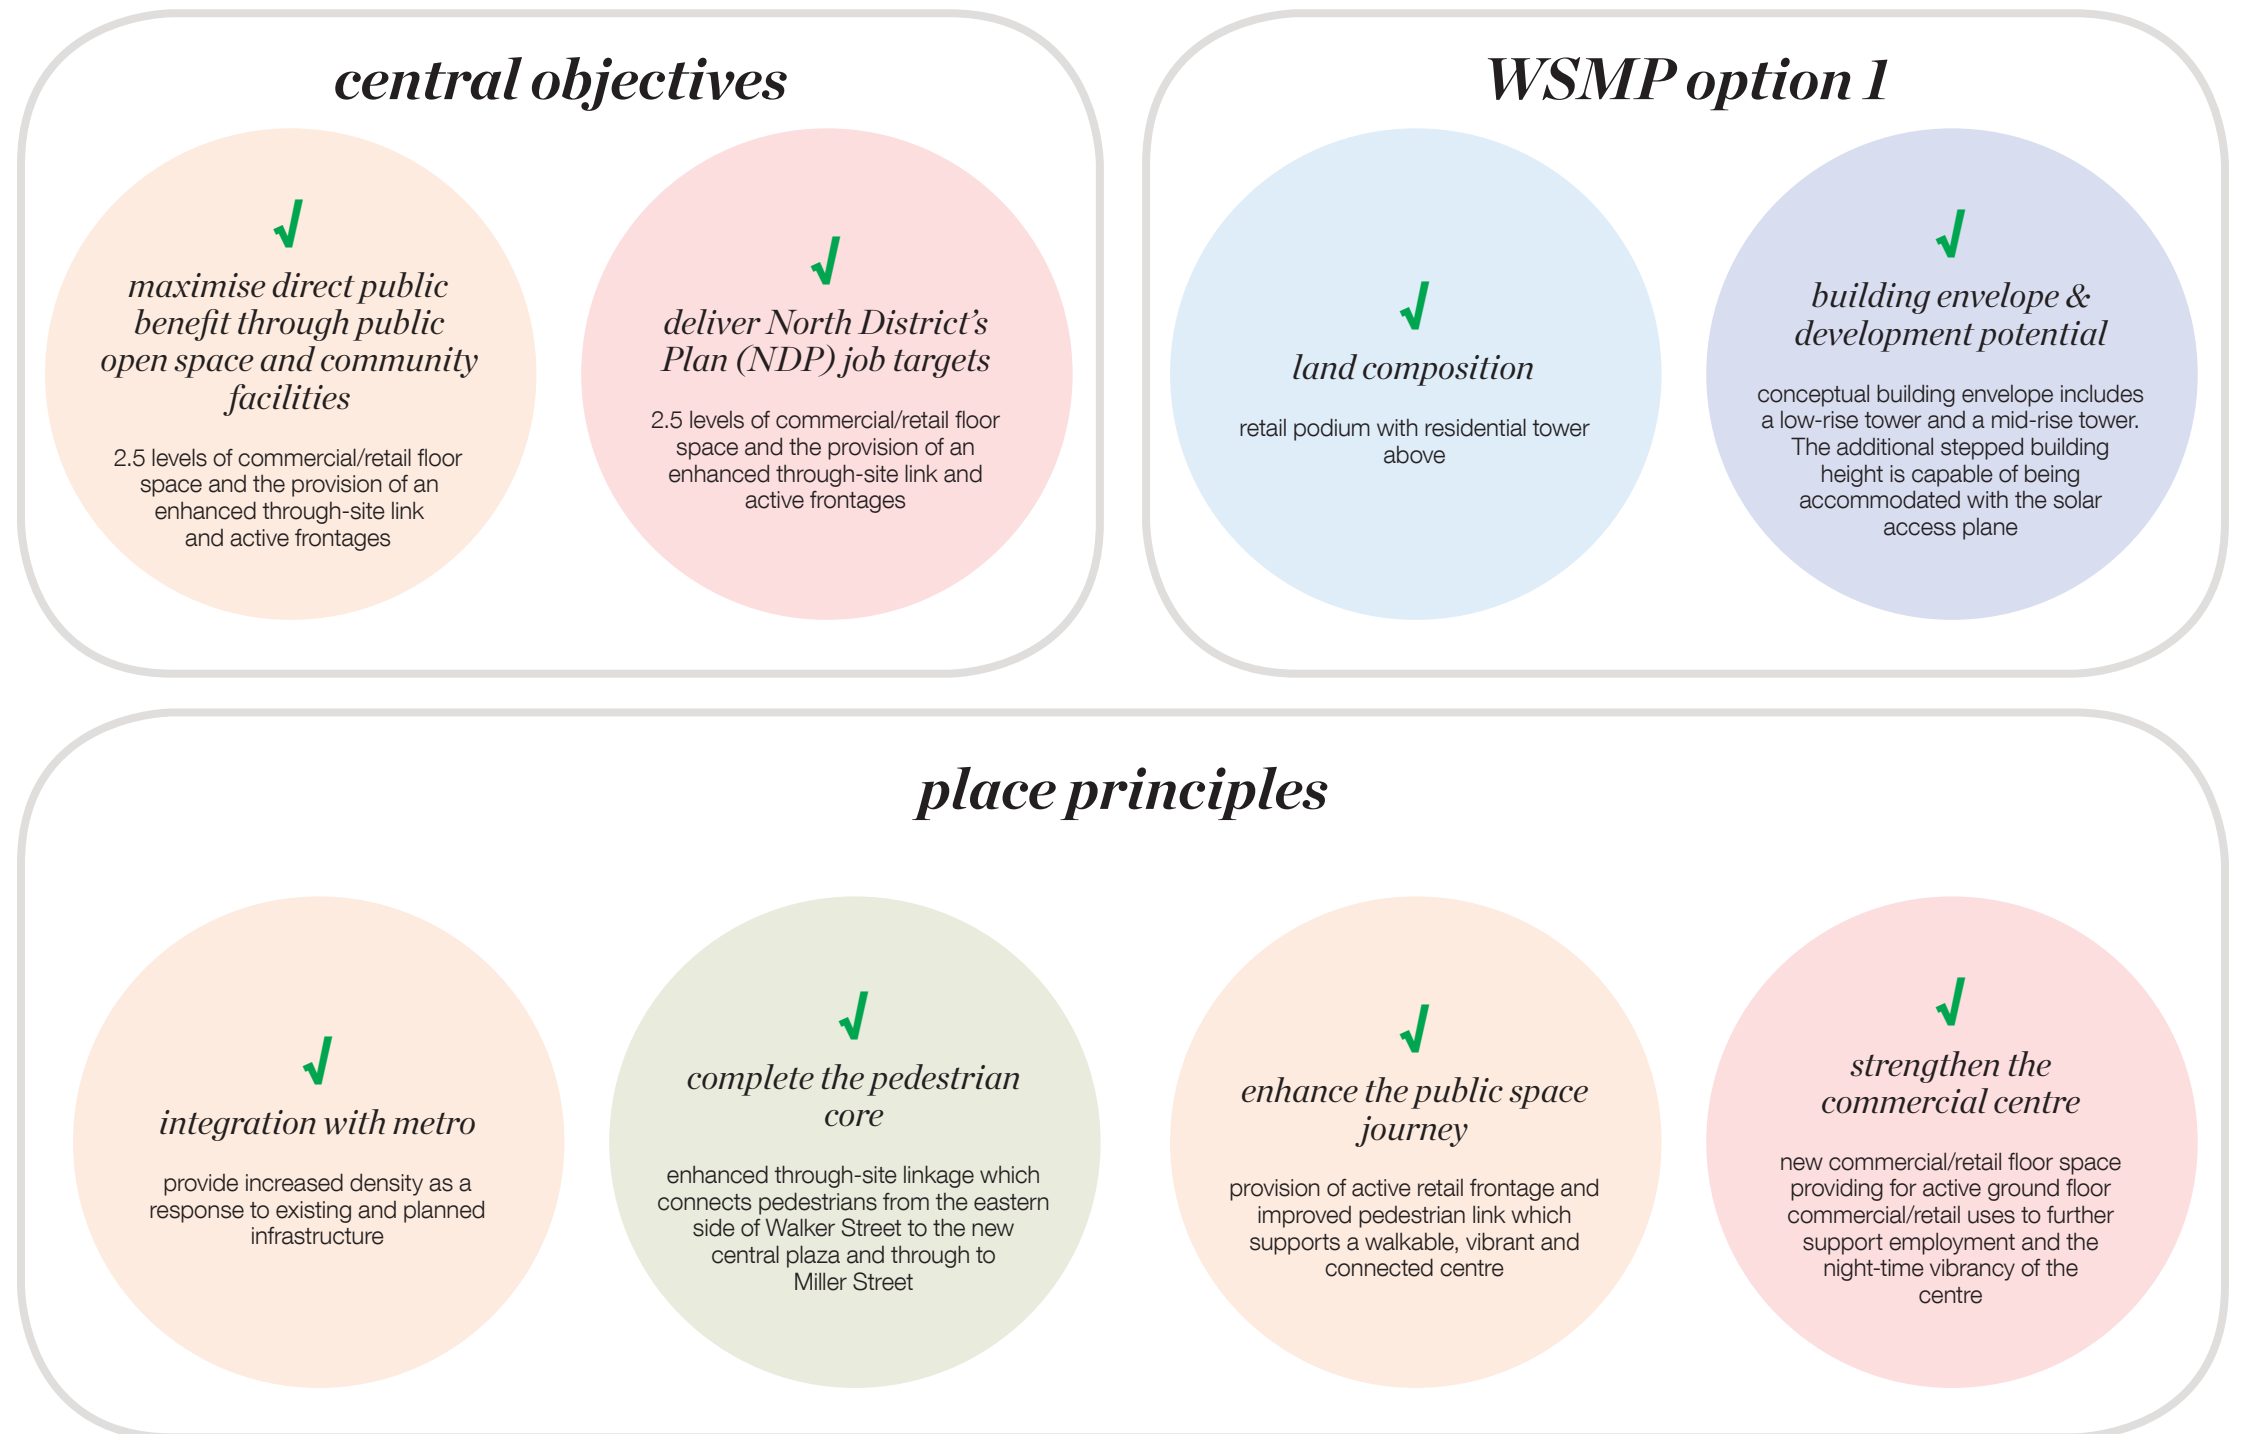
central objectives

√
maximise direct public benefit through public open space and community facilities

2.5 levels of commercial/retail floor space and the provision of an enhanced through-site link and active frontages

√
deliver North District's Plan (NDP) job targets

2.5 levels of commercial/retail floor space and the provision of an enhanced through-site link and active frontages

WSMP option 1

√
land composition

retail podium with residential tower above

√
building envelope & development potential

conceptual building envelope includes a low-rise tower and a mid-rise tower. The additional stepped building height is capable of being accommodated with the solar access plane

place principles

√
integration with metro

provide increased density as a response to existing and planned infrastructure

√
complete the pedestrian core

enhanced through-site linkage which connects pedestrians from the eastern side of Walker Street to the new central plaza and through to Miller Street

√
enhance the public space journey

provision of active retail frontage and improved pedestrian link which supports a walkable, vibrant and connected centre

√
strengthen the commercial centre

new commercial/retail floor space providing for active ground floor commercial/retail uses to further support employment and the night-time vibrancy of the centre